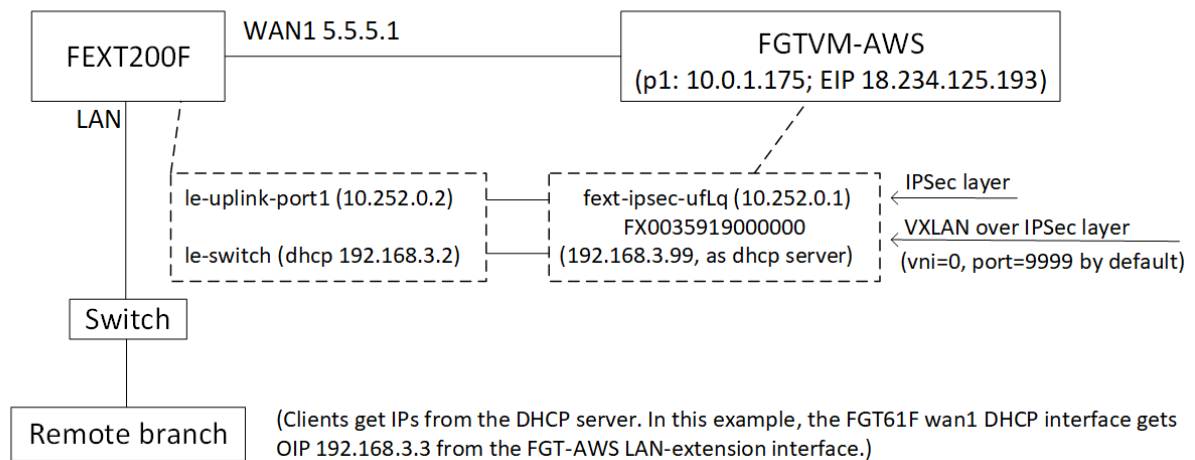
FEXT200F

WAN1 5.5.5.1

FGTVM-AWS
(p1: 10.0.1.175; EIP 18.234.125.193)

LAN

le-uplink-port1 (10.252.0.2)

le-switch (dhcp 192.168.3.2)

fext-ipsec-ufLq (10.252.0.1)
FX0035919000000
(192.168.3.99, as dhcp server)

IPSec layer

VXLAN over IPSec layer
(vni=0, port=9999 by default)

Switch

Remote branch

(Clients get IPs from the DHCP server. In this example, the FGT61F wan1 DHCP interface gets OIP 192.168.3.3 from the FGT-AWS LAN-extension interface.)